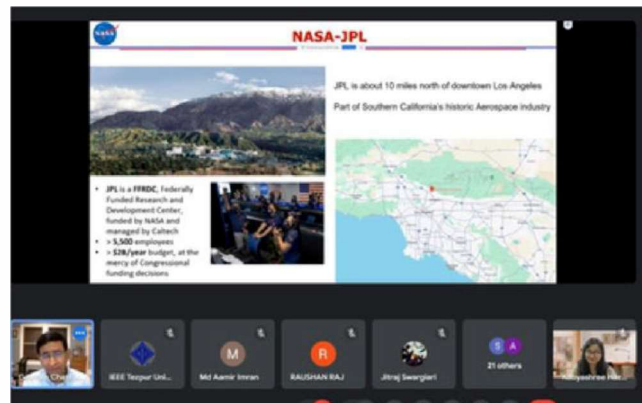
NASA-JPL

JPL is about 10 miles north of downtown Los Angeles

Part of Southern California's historic Aerospace industry

- JPL is a FFRDC, Federally Funded Research and Development Center, funded by NASA and managed by Caltech
- > 5,500 employees
- > $2B/year budget, at the mercy of Congressional funding decisions

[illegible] Che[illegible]

IEEE Tezpur Uni...

M
Md Aamir Imran

R
RAUSHAN RAJ

Jitraj Swargiari

S A
21 others

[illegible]